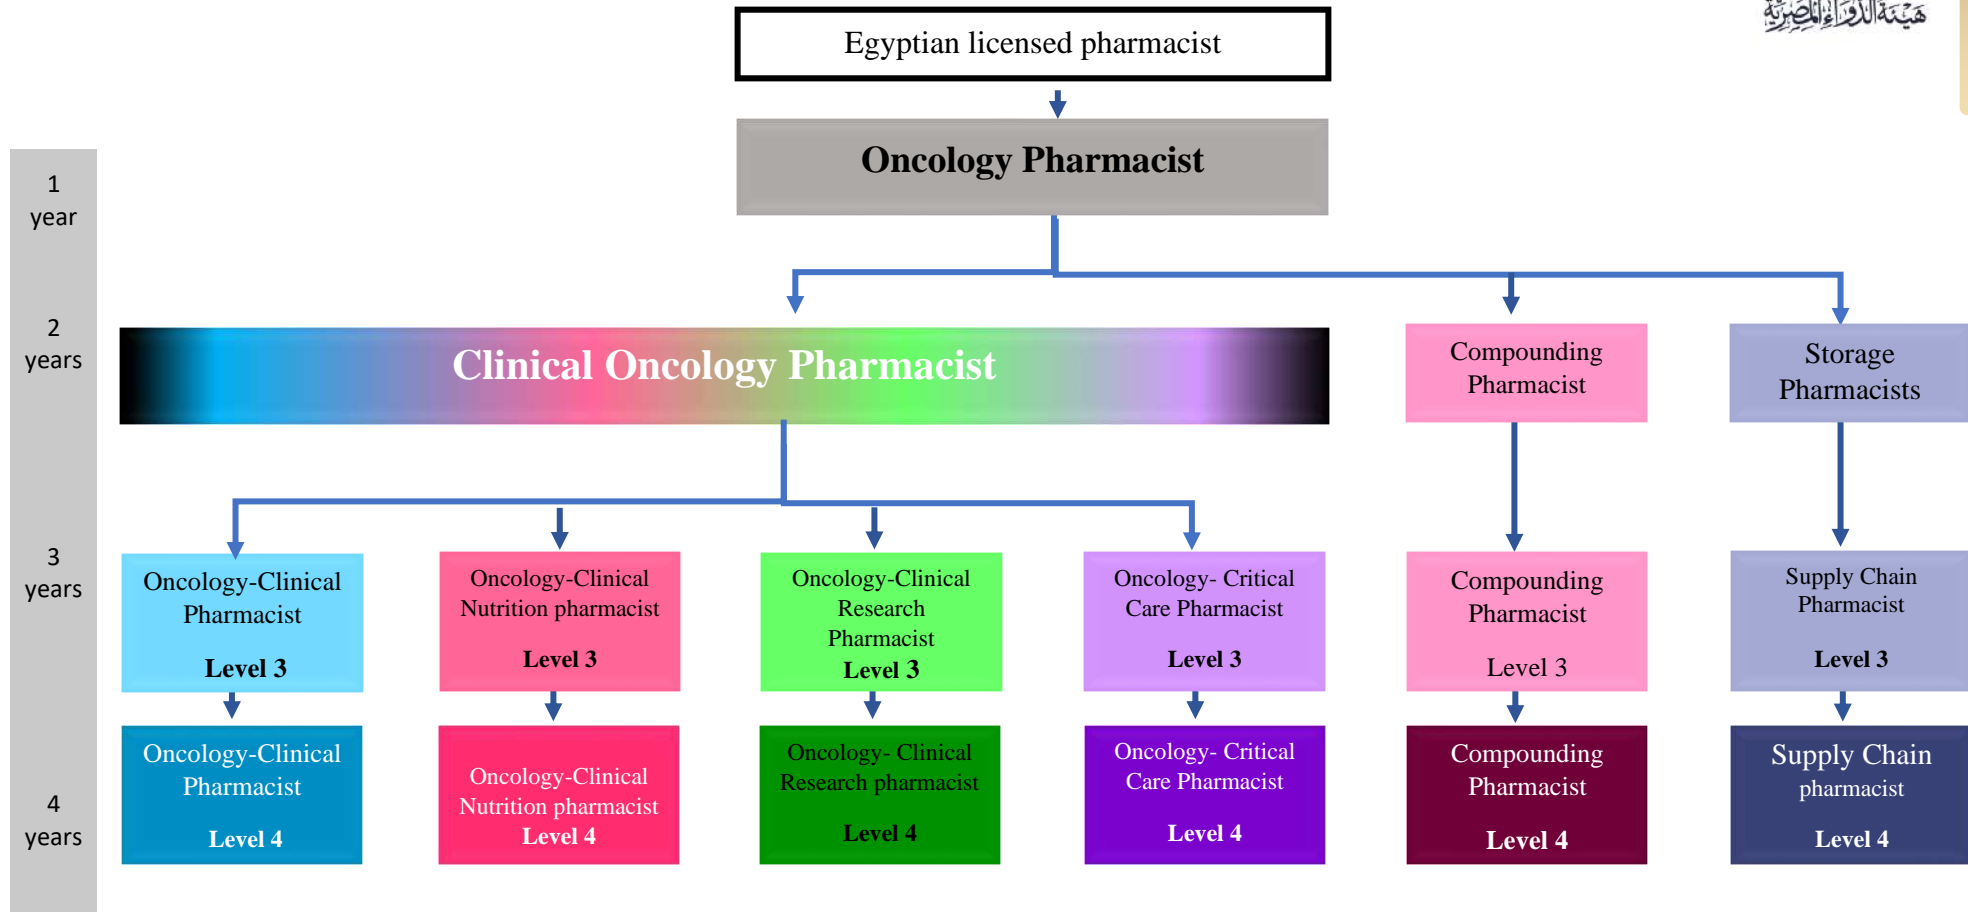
هيئة الدواء المصرية

Egyptian licensed pharmacist

Oncology Pharmacist

1 year

2 years

3 years

4 years

Clinical Oncology Pharmacist

Compounding Pharmacist

Storage Pharmacists

Oncology-Clinical Pharmacist Level 3

Oncology-Clinical Nutrition pharmacist Level 3

Oncology-Clinical Research Pharmacist Level 3

Oncology- Critical Care Pharmacist Level 3

Compounding Pharmacist Level 3

Supply Chain Pharmacist Level 3

Oncology-Clinical Pharmacist Level 4

Oncology-Clinical Nutrition pharmacist Level 4

Oncology- Clinical Research pharmacist Level 4

Oncology- Critical Care Pharmacist Level 4

Compounding Pharmacist Level 4

Supply Chain pharmacist Level 4